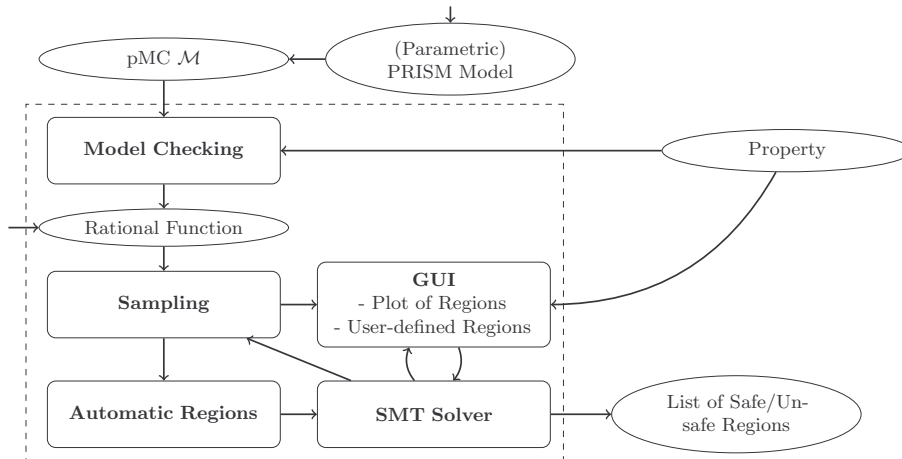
pMC $\mathcal{M}$

(Parametric) PRISM Model

Model Checking

Property

Rational Function

Sampling

GUI
- Plot of Regions
- User-defined Regions

Automatic Regions

SMT Solver

List of Safe/Unsafe Regions